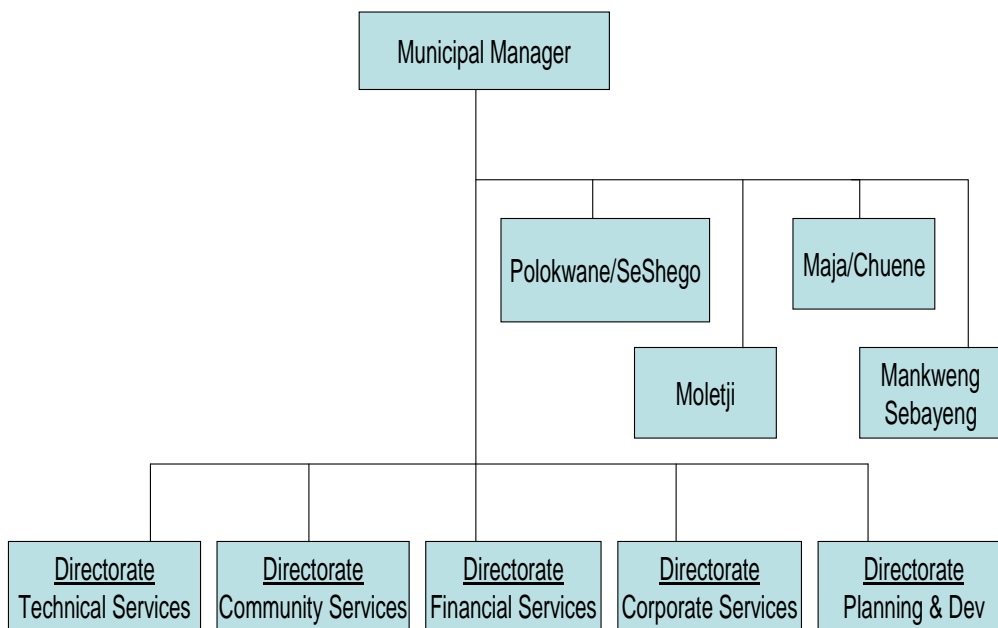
Municipal Manager

Polokwane/SeShego

Maja/Chuene

Moletji

Mankweng Sebayeng

Directorate Technical Services

Directorate Community Services

Directorate Financial Services

Directorate Corporate Services

Directorate Planning & Dev